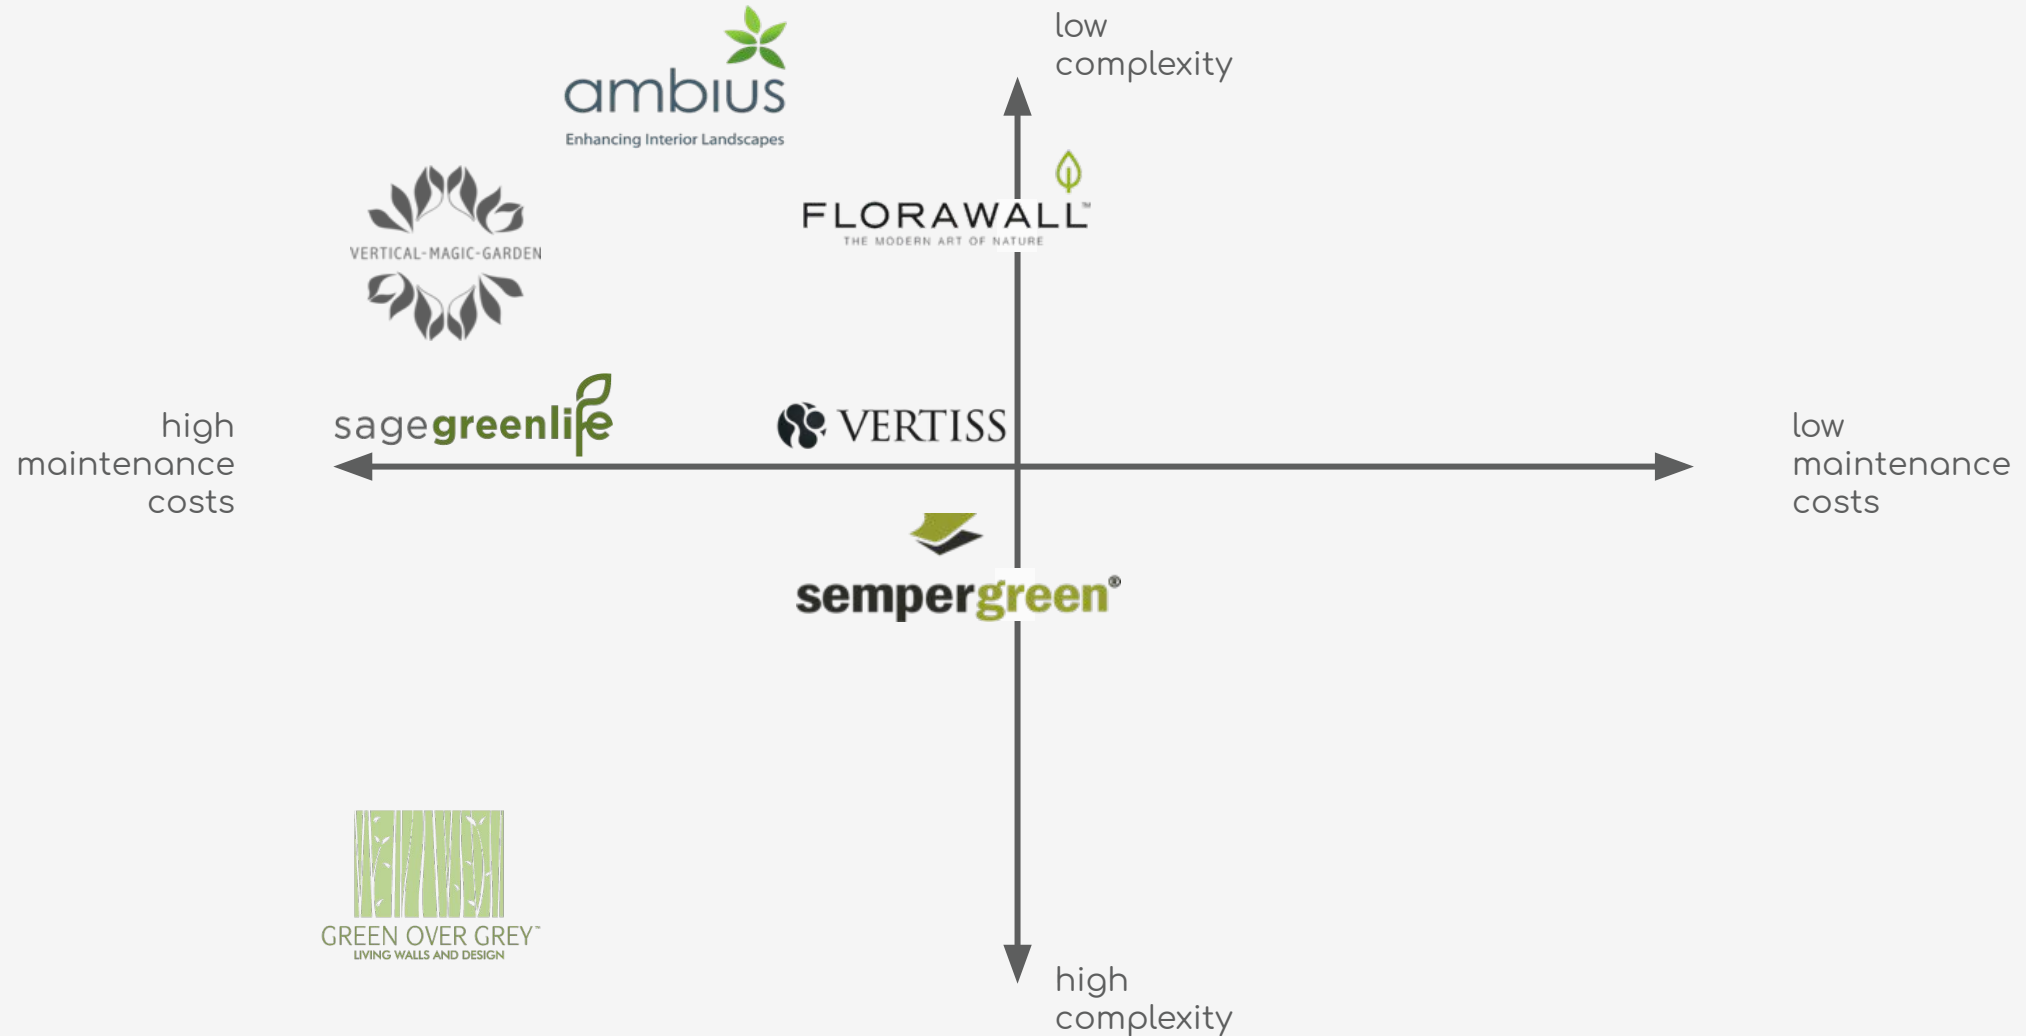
ambius
Enhancing Interior Landscapes

low complexity

VERTICAL-MAGIC-GARDEN

FLORAWALL™
THE MODERN ART OF NATURE

high maintenance costs

sagegreenlife

VERTISS

low maintenance costs

sempergreen®

GREEN OVER GREY™
LIVING WALLS AND DESIGN

high complexity